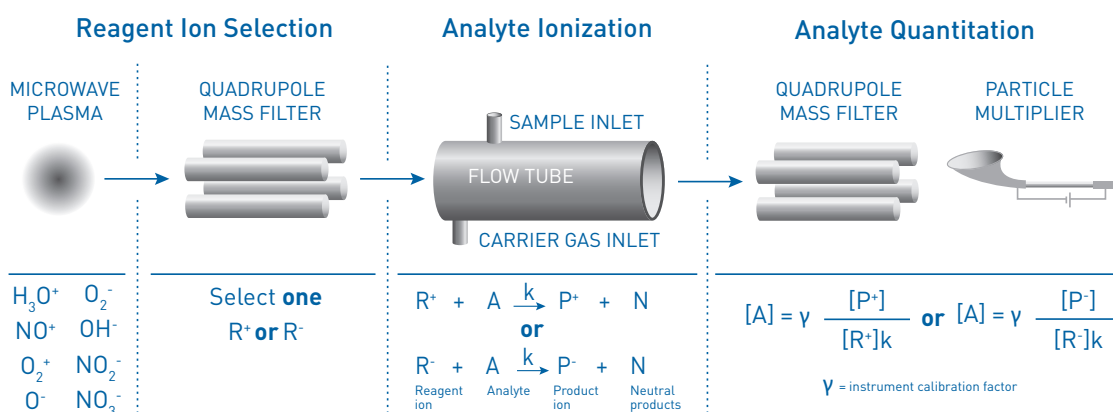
Reagent Ion Selection

MICROWAVE PLASMA

QUADRUPOLE MASS FILTER

Analyte Ionization

SAMPLE INLET

FLOW TUBE

CARRIER GAS INLET

Analyte Quantitation

QUADRUPOLE MASS FILTER

PARTICLE MULTIPLIER

$H_3O^+$ $O_2^-$
$NO^+$ $OH^-$
$O_2^+$ $NO_2^-$
$O^-$ $NO_3^-$

Select **one**
$R^+$ **or** $R^-$

$R^+ + A \xrightarrow{k} P^+ + N$
**or**
$R^- + A \xrightarrow{k} P^- + N$
Reagent ion Analyte Product ion Neutral products

$[A] = \gamma \frac{[P^+]}{[R^+]k}$ **or** $[A] = \gamma \frac{[P^-]}{[R^-]k}$

$\gamma$ = instrument calibration factor